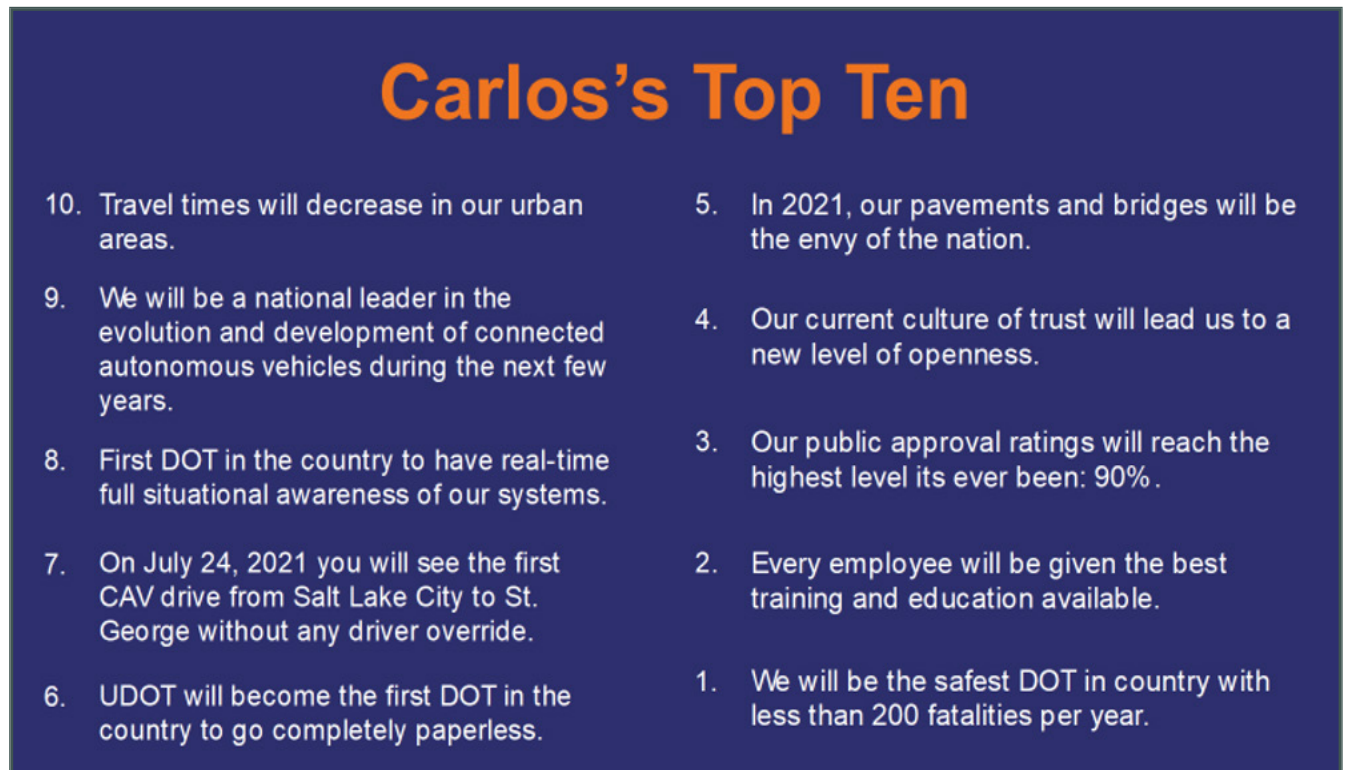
Carlos's Top Ten

10. Travel times will decrease in our urban areas.

9. We will be a national leader in the evolution and development of connected autonomous vehicles during the next few years.

8. First DOT in the country to have real-time full situational awareness of our systems.

7. On July 24, 2021 you will see the first CAV drive from Salt Lake City to St. George without any driver override.

6. UDOT will become the first DOT in the country to go completely paperless.

5. In 2021, our pavements and bridges will be the envy of the nation.

4. Our current culture of trust will lead us to a new level of openness.

3. Our public approval ratings will reach the highest level its ever been: 90%.

2. Every employee will be given the best training and education available.

1. We will be the safest DOT in country with less than 200 fatalities per year.